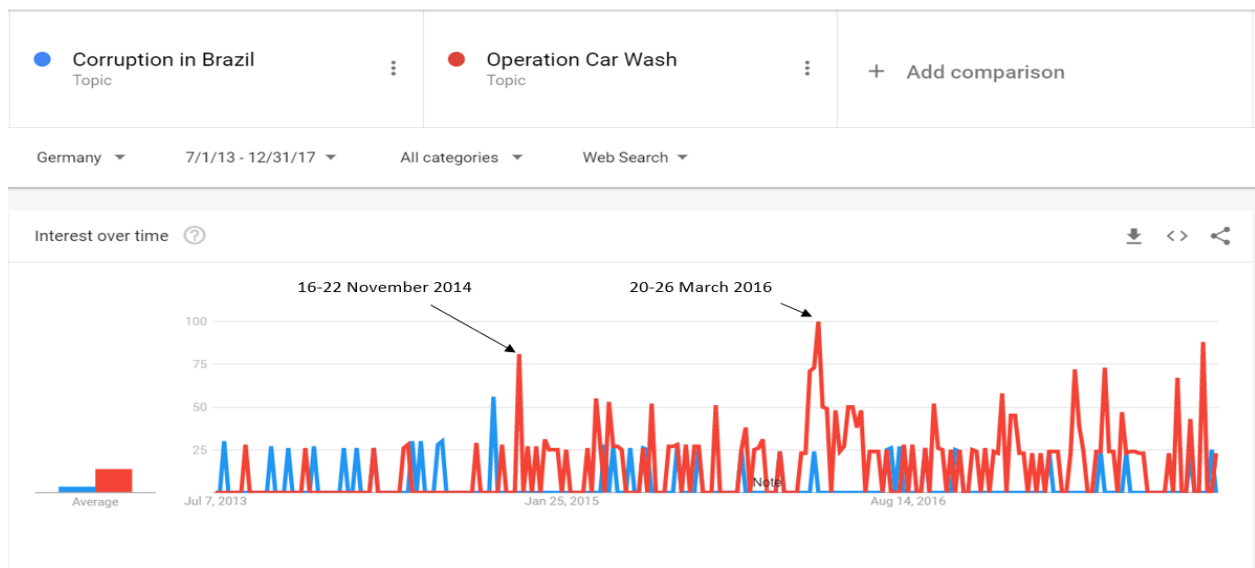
Corruption in Brazil
Topic

Operation Car Wash
Topic

+ Add comparison

Germany
7/1/13 - 12/31/17
All categories
Web Search

Interest over time

16-22 November 2014
20-26 March 2016

100
75
50
25

Average

Jul 7, 2013
Jan 25, 2015
Note
Aug 14, 2016